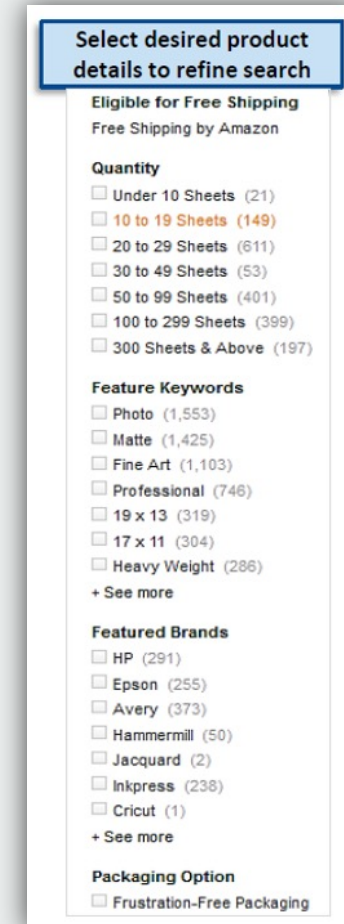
Select desired product details to refine search

Eligible for Free Shipping
Free Shipping by Amazon

Quantity
Under 10 Sheets (21)
10 to 19 Sheets (149)
20 to 29 Sheets (611)
30 to 49 Sheets (53)
50 to 99 Sheets (401)
100 to 299 Sheets (399)
300 Sheets & Above (197)

Feature Keywords
Photo (1,553)
Matte (1,425)
Fine Art (1,103)
Professional (746)
19 x 13 (319)
17 x 11 (304)
Heavy Weight (286)
+ See more

Featured Brands
HP (291)
Epson (255)
Avery (373)
Hammermill (50)
Jacquard (2)
Inkpress (238)
Cricut (1)
+ See more

Packaging Option
Frustration-Free Packaging